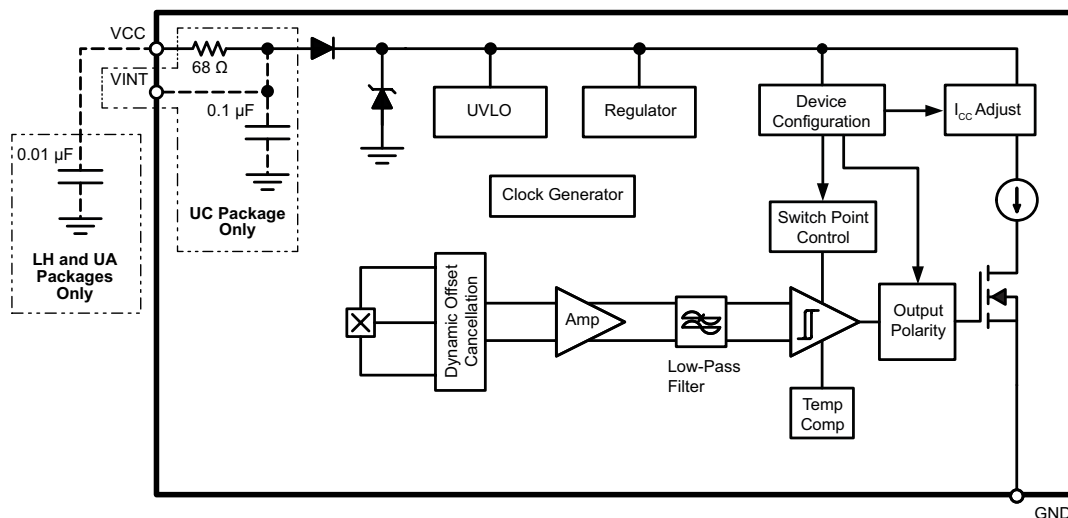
VCC
68 Ω
VINT
0.1 µF
0.01 µF
UC Package Only
LH and UA Packages Only
UVLO
Regulator
Device Configuration
$I_{CC}$ Adjust
Clock Generator
Switch Point Control
Dynamic Offset Cancellation
Amp
Low-Pass Filter
Output Polarity
Temp Comp
GND